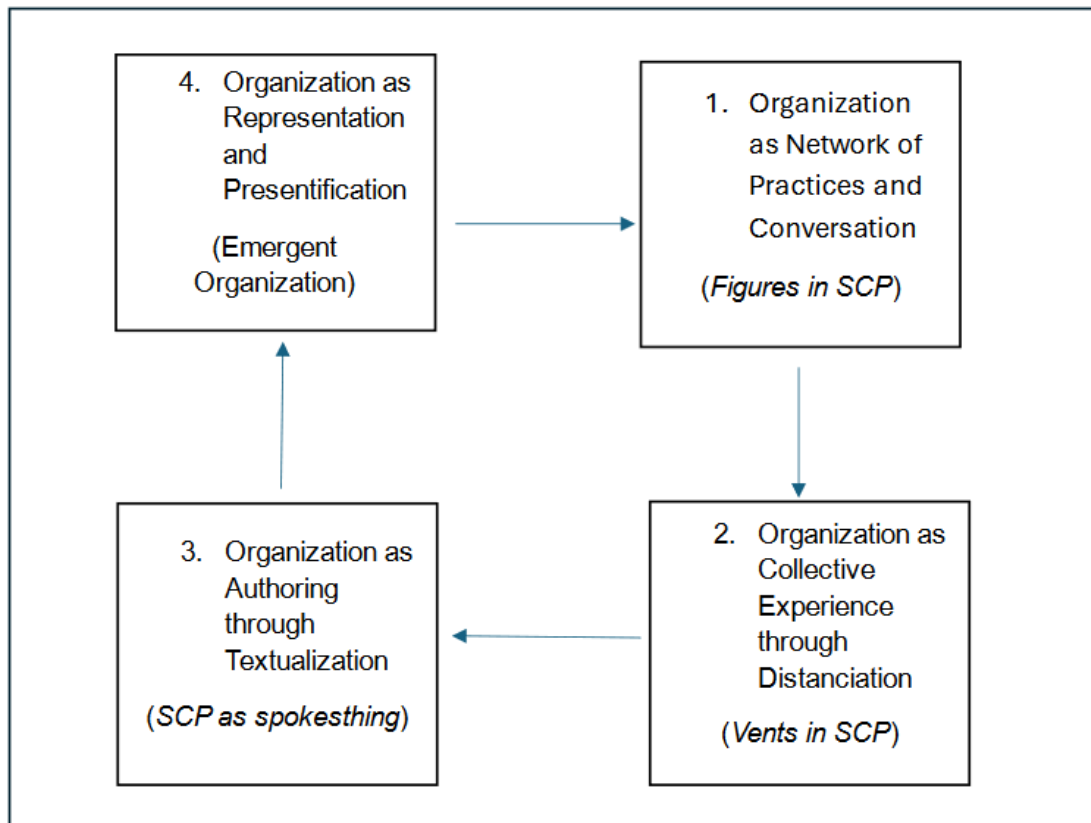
4. Organization as Representation and Presentification

(Emergent Organization)

1. Organization as Network of Practices and Conversation

(*Figures in SCP*)

2. Organization as Collective Experience through Distanciation

(*Vents in SCP*)

3. Organization as Authoring through Textualization

(*SCP as spokesthing*)